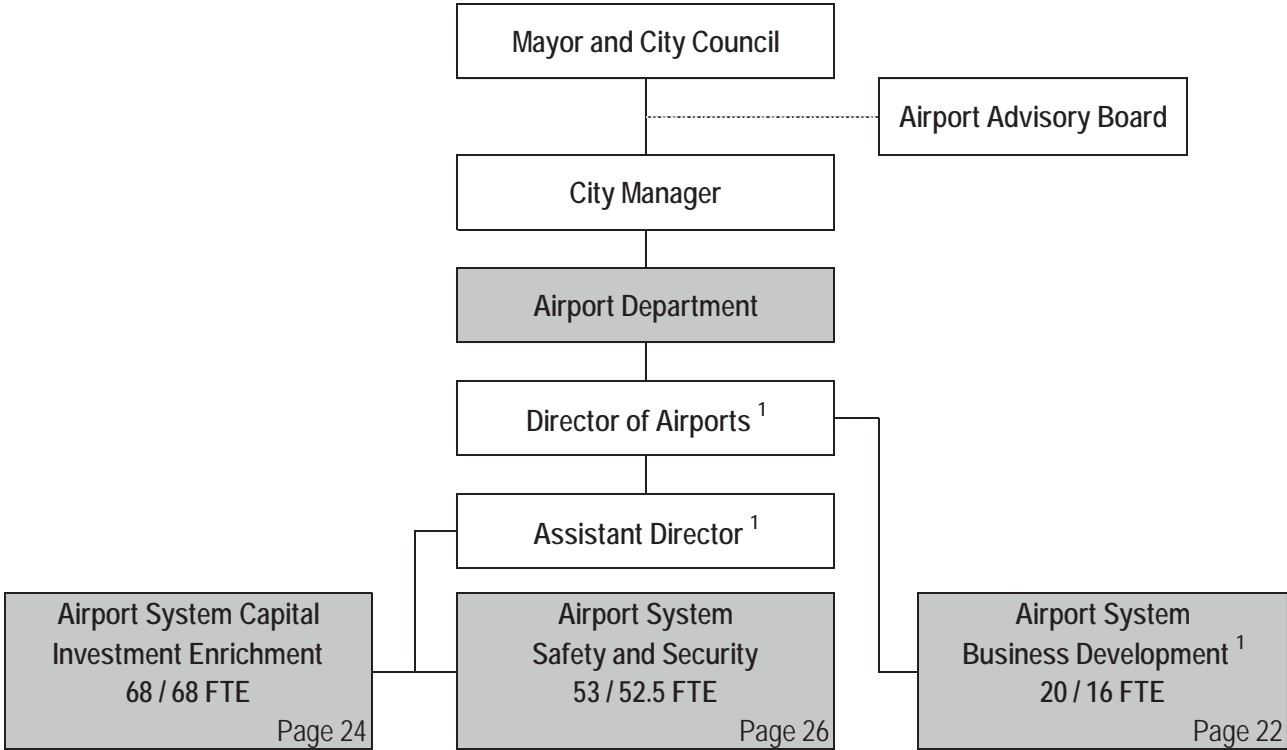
Mayor and City Council

Airport Advisory Board

City Manager

Airport Department

Director of Airports $^1$

Assistant Director $^1$

Airport System Capital Investment Enrichment
68 / 68 FTE
Page 24

Airport System Safety and Security
53 / 52.5 FTE
Page 26

Airport System Business Development $^1$
20 / 16 FTE
Page 22